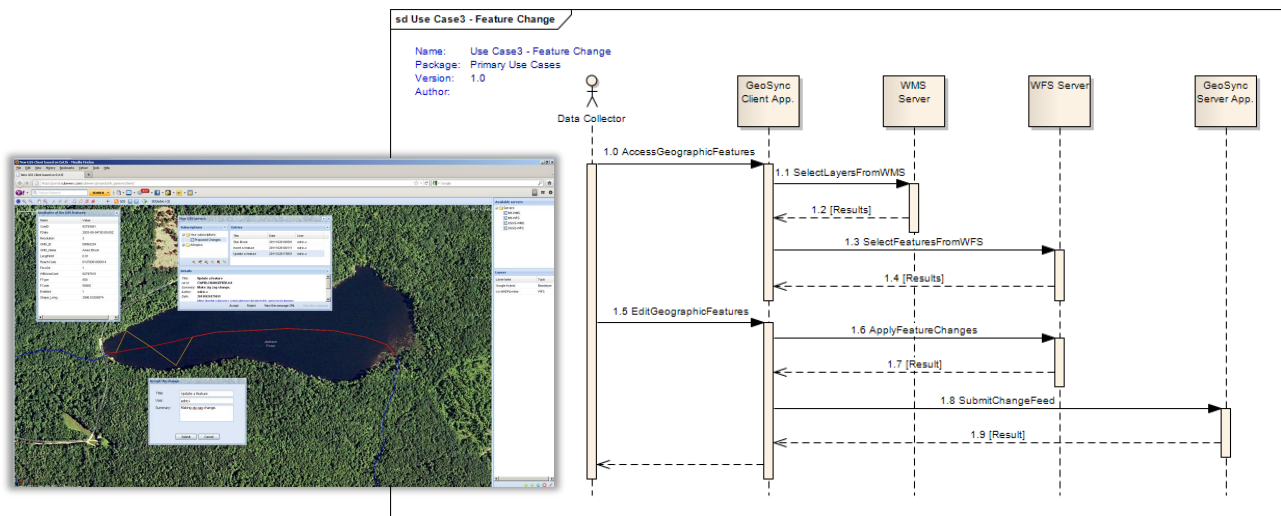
sd Use Case3 - Feature Change

Name: Use Case3 - Feature Change
Package: Primary Use Cases
Version: 1.0
Author:

Data Collector

GeoSync Client App.

WMS Server

WFS Server

GeoSync Server App.

1.0 AccessGeographicFeatures

1.1 SelectLayersFromWMS

1.2 [Results]

1.3 SelectFeaturesFromWFS

1.4 [Results]

1.5 EditGeographicFeatures

1.6 ApplyFeatureChanges

1.7 [Result]

1.8 SubmitChangeFeed

1.9 [Result]

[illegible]